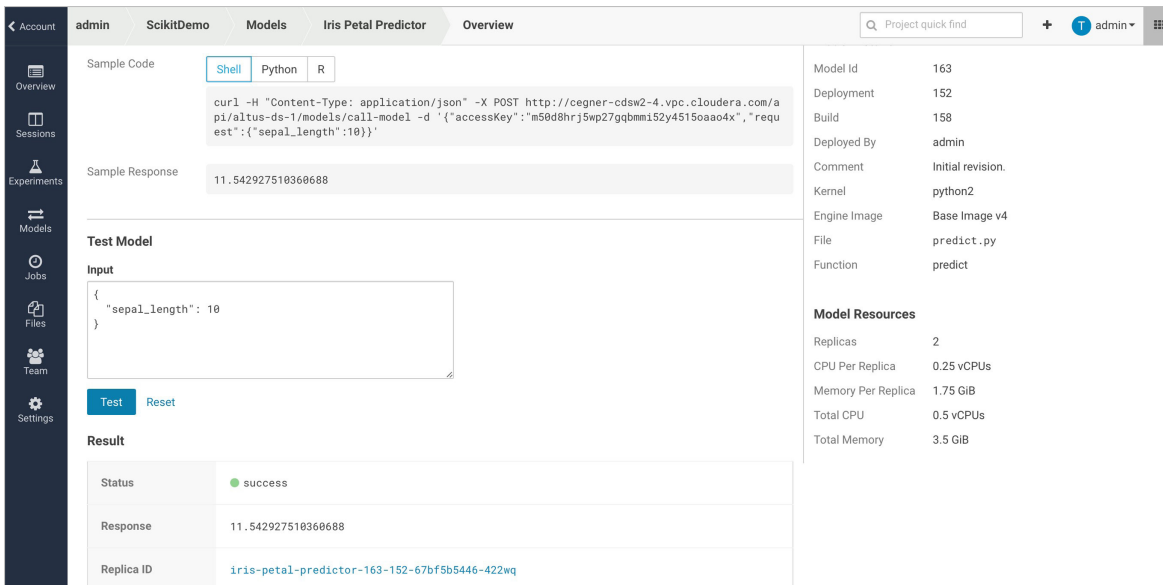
Account
admin ScikitDemo Models Iris Petal Predictor Overview
Project quick find
+ T admin

Overview
Sessions
Experiments
Models
Jobs
Files
Team
Settings

Sample Code
Shell Python R
curl -H "Content-Type: application/json" -X POST http://cegner-cdsw2-4.vpc.cloudera.com/api/altus-ds-1/models/call-model -d '{"accessKey":"m50d8hrj5wp27gqbmmi52y4515oaao4x","request":{"sepal_length":10}}'

Sample Response
11.542927510360688

Test Model
Input
{
  "sepal_length": 10
}
Test Reset

Result
| Status | success |
|---|---|
| Response | 11.542927510360688 |
| Replica ID | iris-petal-predictor-163-152-67bf5b5446-422wq |

| Model Id | 163 |
|---|---|
| Deployment | 152 |
| Build | 158 |
| Deployed By | admin |
| Comment | Initial revision. |
| Kernel | python2 |
| Engine Image | Base Image v4 |
| File | predict.py |
| Function | predict |

Model Resources
| Replicas | 2 |
|---|---|
| CPU Per Replica | 0.25 vCPUs |
| Memory Per Replica | 1.75 GiB |
| Total CPU | 0.5 vCPUs |
| Total Memory | 3.5 GiB |